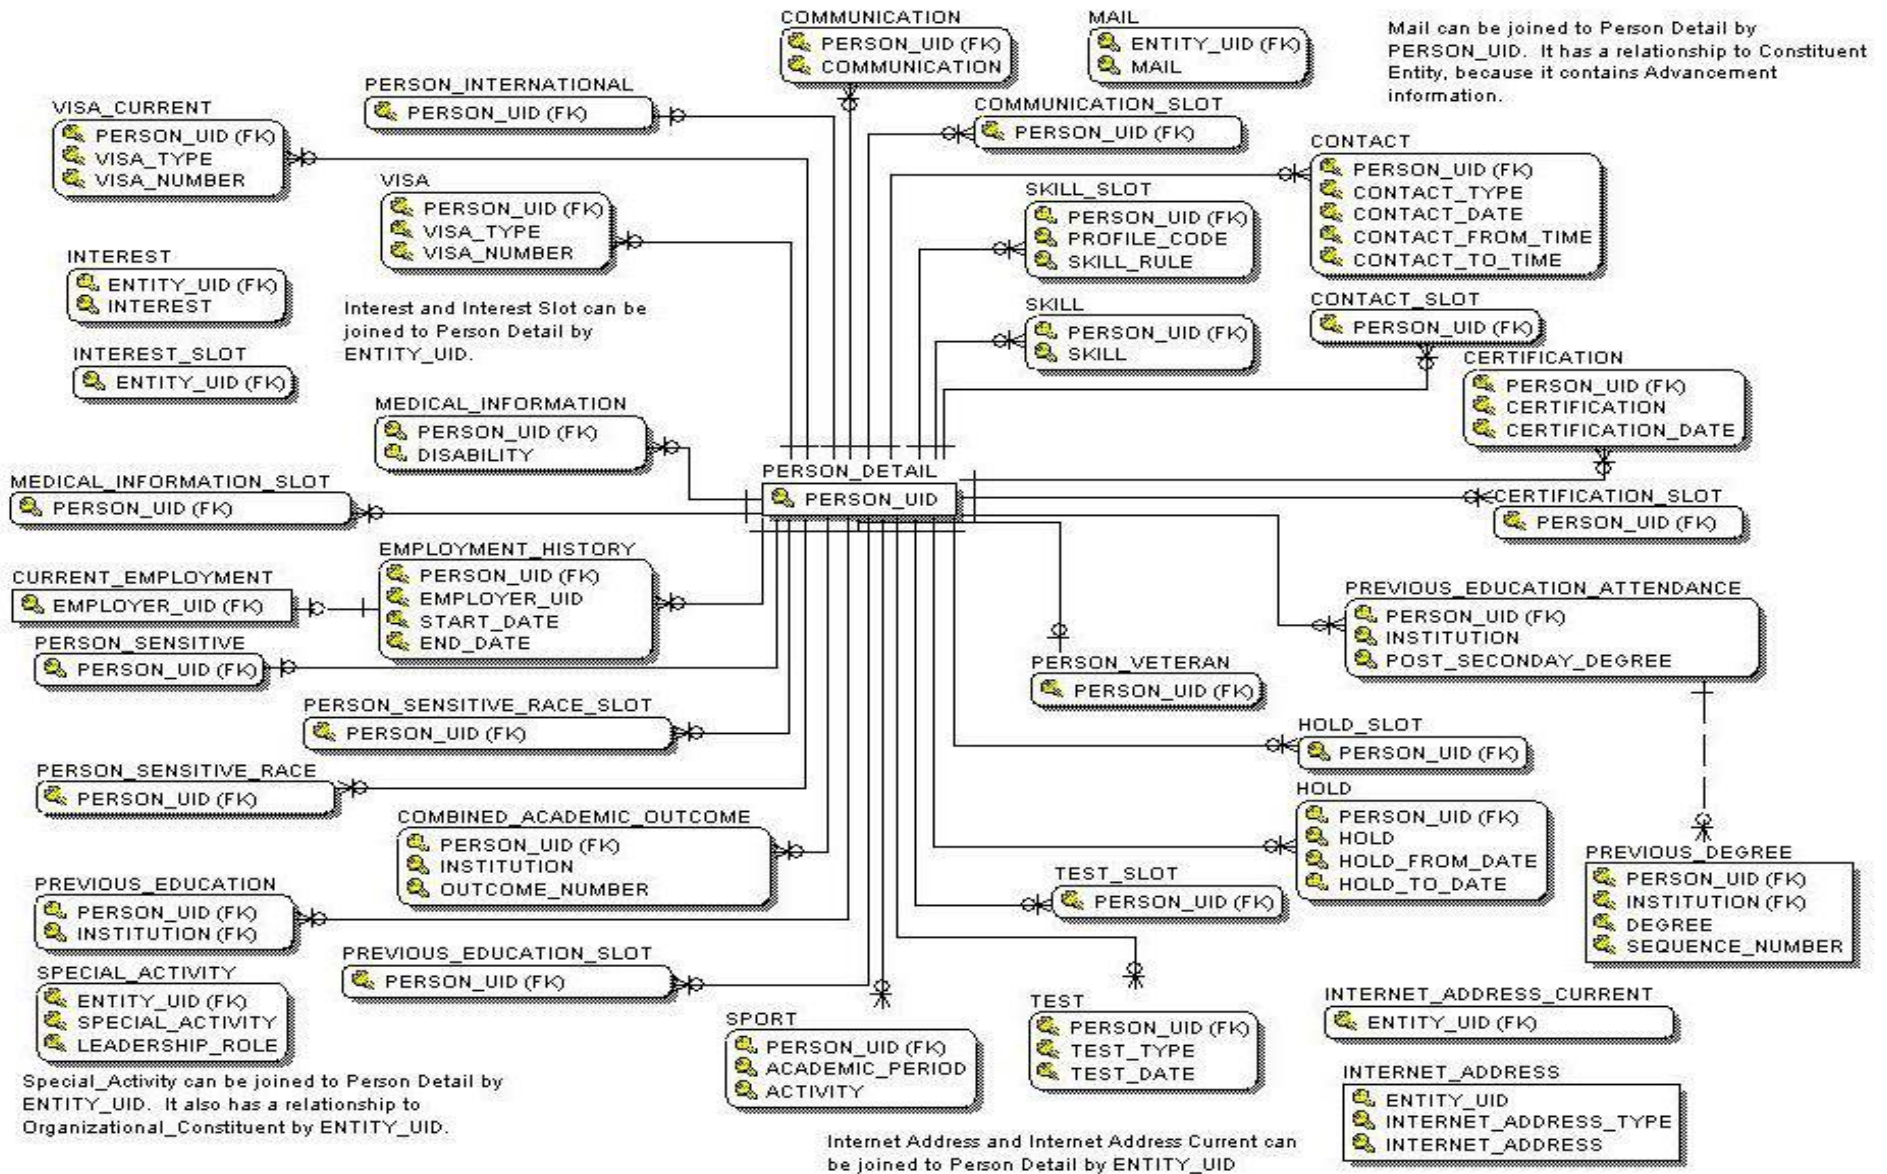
COMMUNICATION
PERSON_UID (FK)
COMMUNICATION

MAIL
ENTITY_UID (FK)
MAIL

Mail can be joined to Person Detail by PERSON_UID. It has a relationship to Constituent Entity, because it contains Advancement information.

PERSON_INTERNATIONAL
PERSON_UID (FK)

VISA_CURRENT
PERSON_UID (FK)
VISA_TYPE
VISA_NUMBER

COMMUNICATION_SLOT
PERSON_UID (FK)

CONTACT
PERSON_UID (FK)
CONTACT_TYPE
CONTACT_DATE
CONTACT_FROM_TIME
CONTACT_TO_TIME

VISA
PERSON_UID (FK)
VISA_TYPE
VISA_NUMBER

SKILL_SLOT
PERSON_UID (FK)
PROFILE_CODE
SKILL_RULE

INTEREST
ENTITY_UID (FK)
INTEREST

Interest and Interest Slot can be joined to Person Detail by ENTITY_UID.

INTEREST_SLOT
ENTITY_UID (FK)

SKILL
PERSON_UID (FK)
SKILL

CONTACT_SLOT
PERSON_UID (FK)

CERTIFICATION
PERSON_UID (FK)
CERTIFICATION
CERTIFICATION_DATE

MEDICAL_INFORMATION
PERSON_UID (FK)
DISABILITY

PERSON_DETAIL
PERSON_UID

MEDICAL_INFORMATION_SLOT
PERSON_UID (FK)

CERTIFICATION_SLOT
PERSON_UID (FK)

EMPLOYMENT_HISTORY
PERSON_UID (FK)
EMPLOYER_UID
START_DATE
END_DATE

CURRENT_EMPLOYMENT
EMPLOYER_UID (FK)

PREVIOUS_EDUCATION_ATTENDANCE
PERSON_UID (FK)
INSTITUTION
POST_SECONDAY_DEGREE

PERSON_SENSITIVE
PERSON_UID (FK)

PERSON_VETERAN
PERSON_UID (FK)

PERSON_SENSITIVE_RACE_SLOT
PERSON_UID (FK)

HOLD_SLOT
PERSON_UID (FK)

PERSON_SENSITIVE_RACE
PERSON_UID (FK)

HOLD
PERSON_UID (FK)
HOLD
HOLD_FROM_DATE
HOLD_TO_DATE

COMBINED_ACADEMIC_OUTCOME
PERSON_UID (FK)
INSTITUTION
OUTCOME_NUMBER

PREVIOUS_DEGREE
PERSON_UID (FK)
INSTITUTION (FK)
DEGREE
SEQUENCE_NUMBER

TEST_SLOT
PERSON_UID (FK)

PREVIOUS_EDUCATION
PERSON_UID (FK)
INSTITUTION (FK)

PREVIOUS_EDUCATION_SLOT
PERSON_UID (FK)

SPECIAL_ACTIVITY
ENTITY_UID (FK)
SPECIAL_ACTIVITY
LEADERSHIP_ROLE

TEST
PERSON_UID (FK)
TEST_TYPE
TEST_DATE

INTERNET_ADDRESS_CURRENT
ENTITY_UID (FK)

SPORT
PERSON_UID (FK)
ACADEMIC_PERIOD
ACTIVITY

INTERNET_ADDRESS
ENTITY_UID
INTERNET_ADDRESS_TYPE
INTERNET_ADDRESS

Special_Activity can be joined to Person Detail by ENTITY_UID. It also has a relationship to Organizational_Constituent by ENTITY_UID.

Internet Address and Internet Address Current can be joined to Person Detail by ENTITY_UID